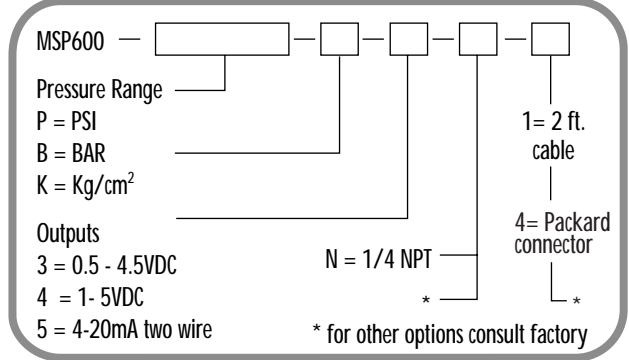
MSP600

Pressure Range
P = PSI
B = BAR
K = Kg/cm$^2$

Outputs
3 = 0.5 - 4.5VDC
4 = 1- 5VDC
5 = 4-20mA two wire

N = 1/4 NPT

*

1= 2 ft. cable

4= Packard connector

*

* for other options consult factory